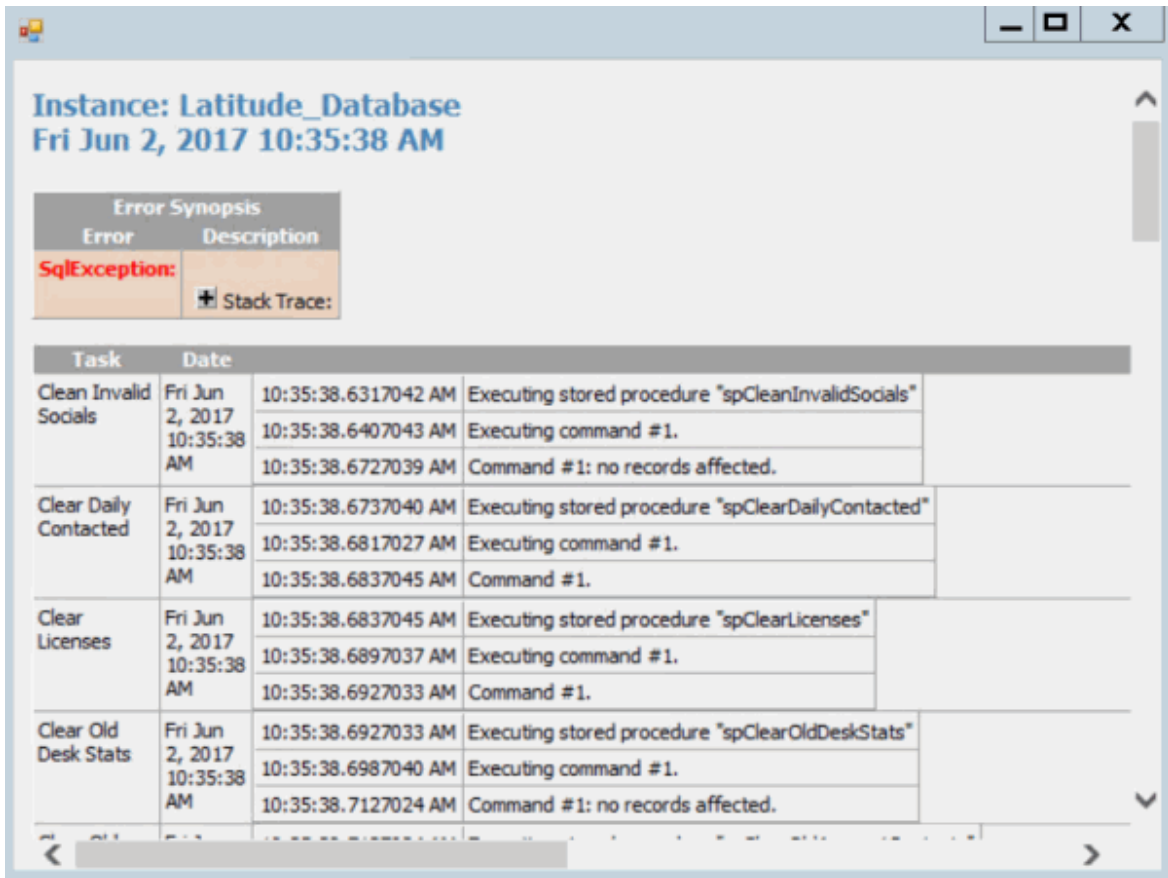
Instance: Latitude_Database
Fri Jun 2, 2017 10:35:38 AM

| Error Synopsis | |
|---|---|
| Error | Description |
| SqlException: | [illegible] + Stack Trace: |

| Task | Date | | |
|---|---|---|---|
| Clean Invalid Socials | Fri Jun 2, 2017 10:35:38 AM | 10:35:38.6317042 AM | Executing stored procedure "spCleanInvalidSocials" |
| | | 10:35:38.6407043 AM | Executing command #1. |
| | | 10:35:38.6727039 AM | Command #1: no records affected. |
| Clear Daily Contacted | Fri Jun 2, 2017 10:35:38 AM | 10:35:38.6737040 AM | Executing stored procedure "spClearDailyContacted" |
| | | 10:35:38.6817027 AM | Executing command #1. |
| | | 10:35:38.6837045 AM | Command #1. |
| Clear Licenses | Fri Jun 2, 2017 10:35:38 AM | 10:35:38.6837045 AM | Executing stored procedure "spClearLicenses" |
| | | 10:35:38.6897037 AM | Executing command #1. |
| | | 10:35:38.6927033 AM | Command #1. |
| Clear Old Desk Stats | Fri Jun 2, 2017 10:35:38 AM | 10:35:38.6927033 AM | Executing stored procedure "spClearOldDeskStats" |
| | | 10:35:38.6987040 AM | Executing command #1. |
| | | 10:35:38.7127024 AM | Command #1: no records affected. |
| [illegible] | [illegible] | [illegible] | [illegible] |